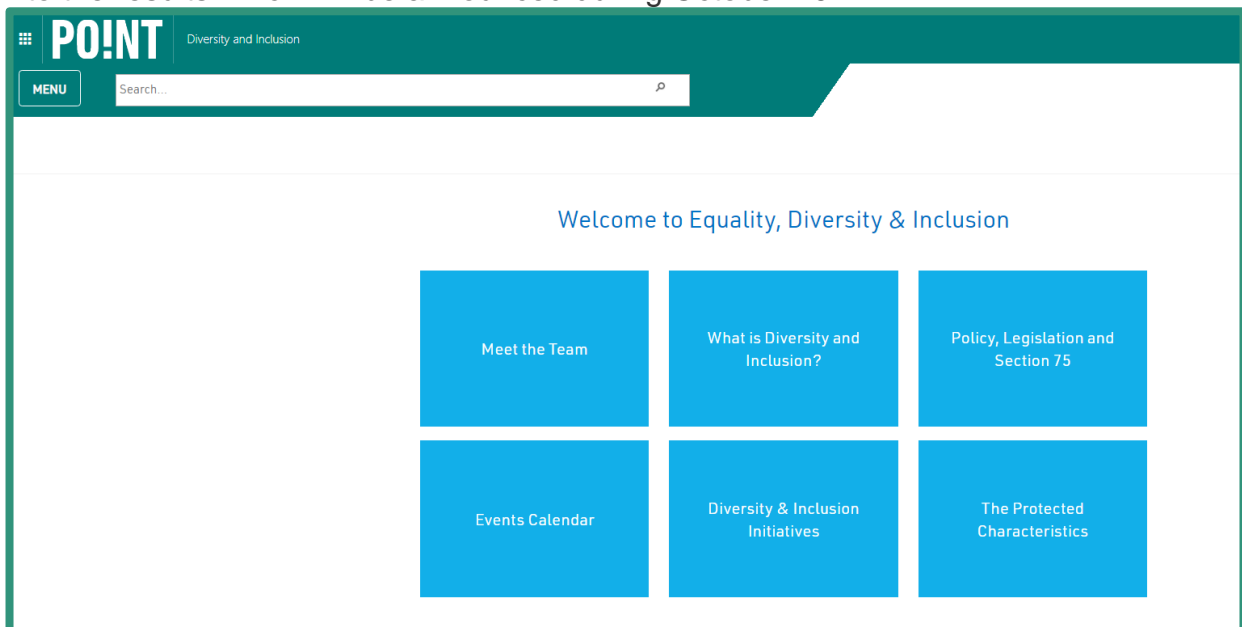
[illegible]

PO!NT Diversity and Inclusion

MENU

Search...

Welcome to Equality, Diversity & Inclusion

| Meet the Team | What is Diversity and Inclusion? | Policy, Legislation and Section 75 |
|---|---|---|
| Events Calendar | Diversity & Inclusion Initiatives | The Protected Characteristics |